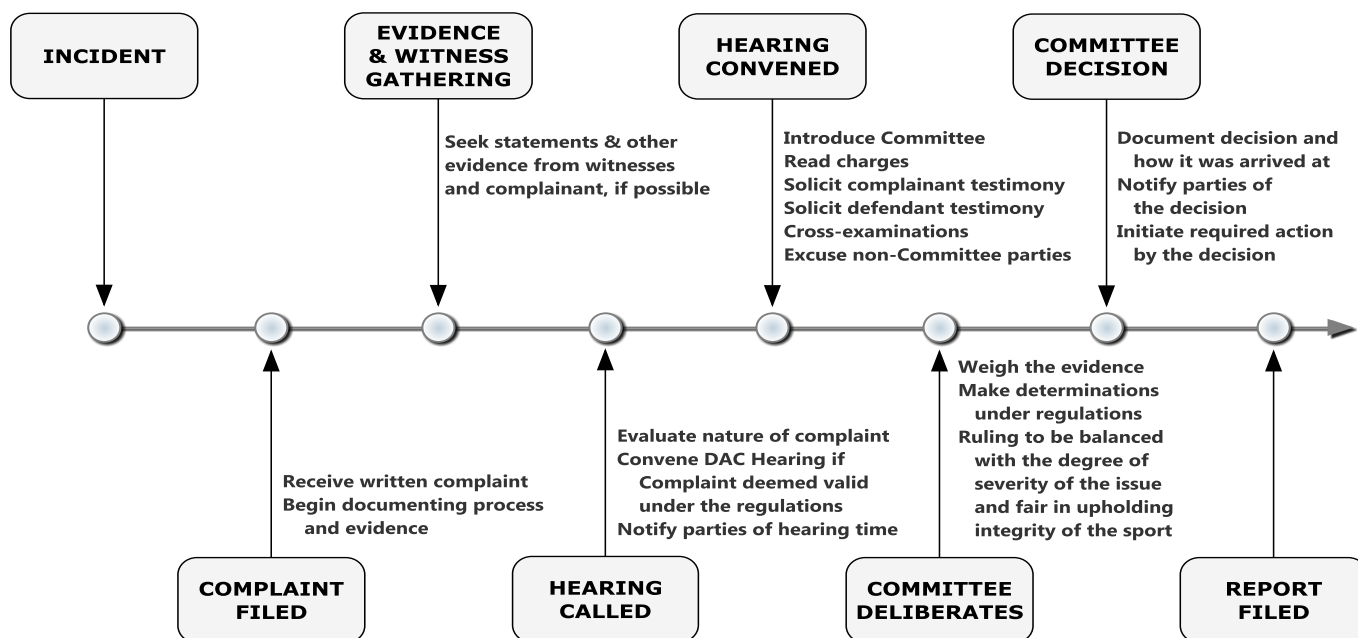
INCIDENT

EVIDENCE & WITNESS GATHERING

Seek statements & other evidence from witnesses and complainant, if possible

HEARING CONVENED

Introduce Committee
Read charges
Solicit complainant testimony
Solicit defendant testimony
Cross-examinations
Excuse non-Committee parties

COMMITTEE DECISION

Document decision and how it was arrived at
Notify parties of the decision
Initiate required action by the decision

Receive written complaint
Begin documenting process and evidence

COMPLAINT FILED

Evaluate nature of complaint
Convene DAC Hearing if Complaint deemed valid under the regulations
Notify parties of hearing time

HEARING CALLED

Weigh the evidence
Make determinations under regulations
Ruling to be balanced with the degree of severity of the issue and fair in upholding integrity of the sport

COMMITTEE DELIBERATES

REPORT FILED